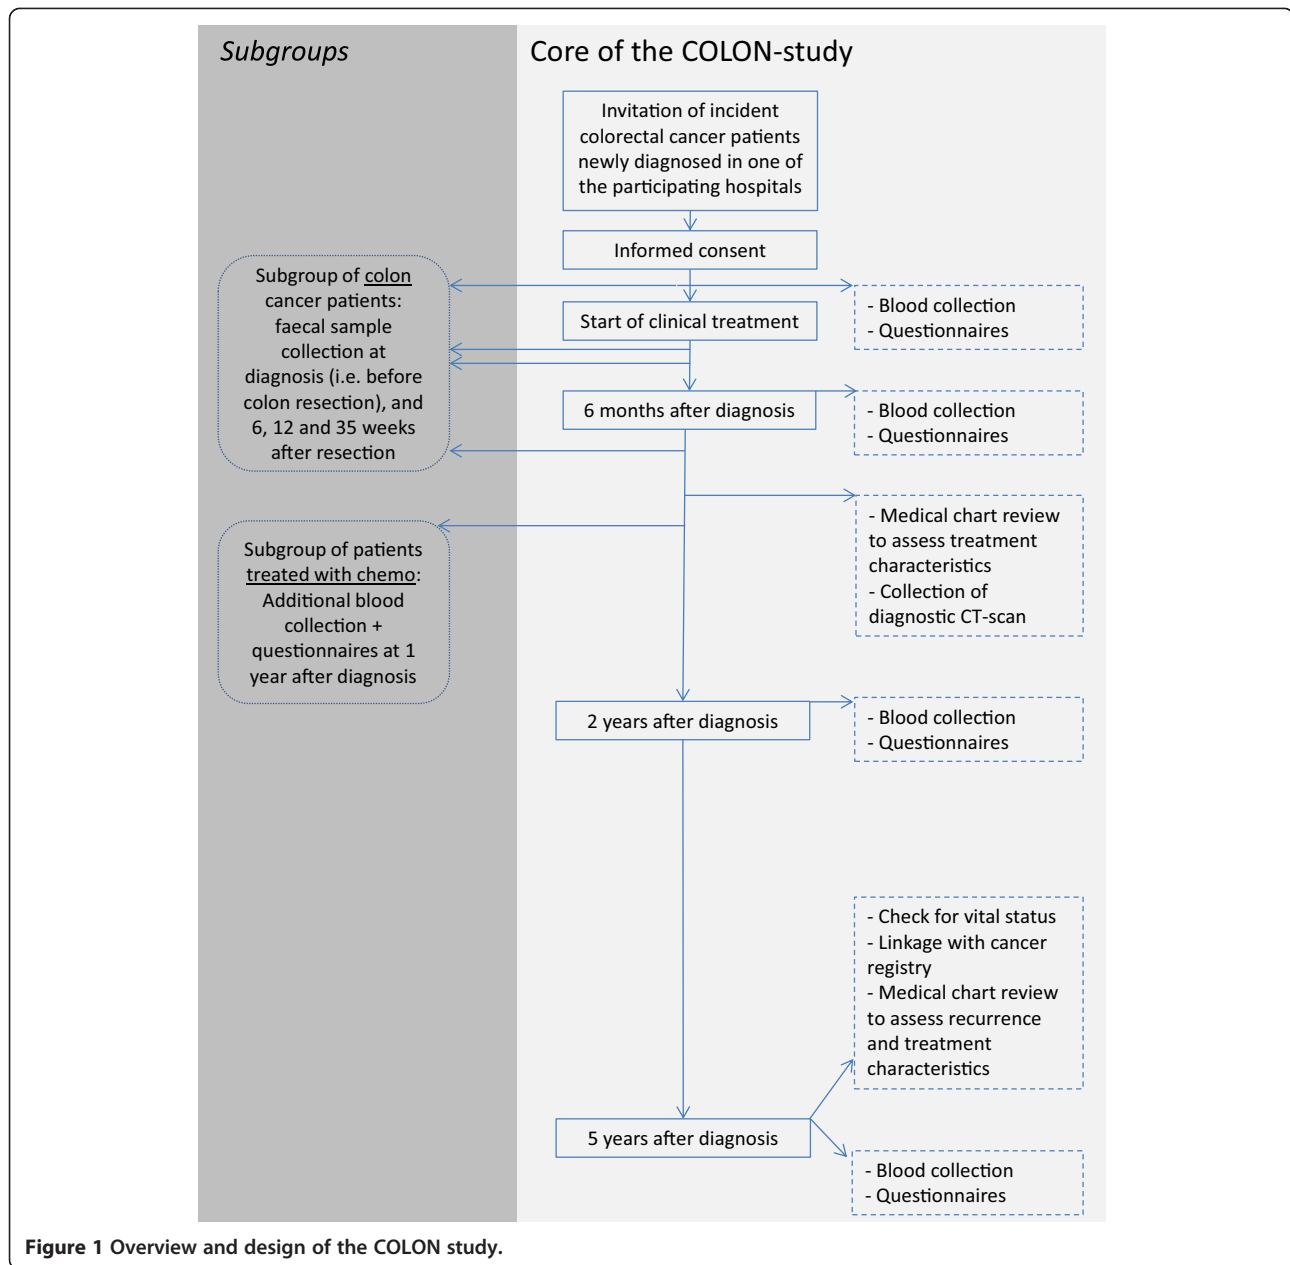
Subgroups

Core of the COLON-study

Invitation of incident colorectal cancer patients newly diagnosed in one of the participating hospitals

Informed consent

Subgroup of colon cancer patients: faecal sample collection at diagnosis (i.e. before colon resection), and 6, 12 and 35 weeks after resection

Start of clinical treatment

- Blood collection
- Questionnaires

6 months after diagnosis

- Blood collection
- Questionnaires

- Medical chart review to assess treatment characteristics
- Collection of diagnostic CT-scan

Subgroup of patients treated with chemo: Additional blood collection + questionnaires at 1 year after diagnosis

2 years after diagnosis

- Blood collection
- Questionnaires

- Check for vital status
- Linkage with cancer registry
- Medical chart review to assess recurrence and treatment characteristics

5 years after diagnosis

- Blood collection
- Questionnaires

Figure 1 Overview and design of the COLON study.